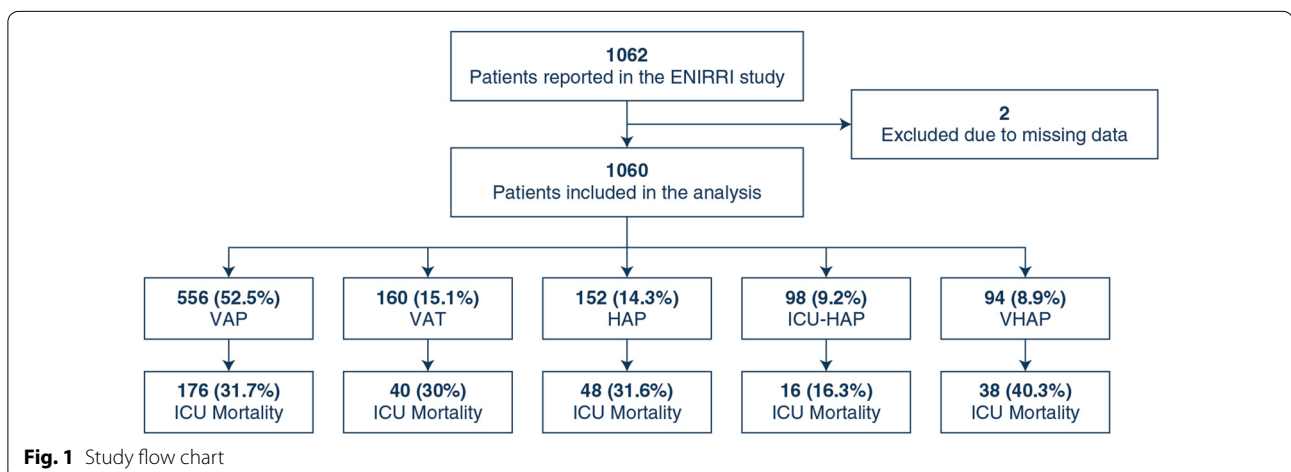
1062
Patients reported in the ENIRRI study

2
Excluded due to missing data

1060
Patients included in the analysis

556 (52.5%)
VAP

160 (15.1%)
VAT

152 (14.3%)
HAP

98 (9.2%)
ICU-HAP

94 (8.9%)
VHAP

176 (31.7%)
ICU Mortality

40 (30%)
ICU Mortality

48 (31.6%)
ICU Mortality

16 (16.3%)
ICU Mortality

38 (40.3%)
ICU Mortality

**Fig. 1** Study flow chart